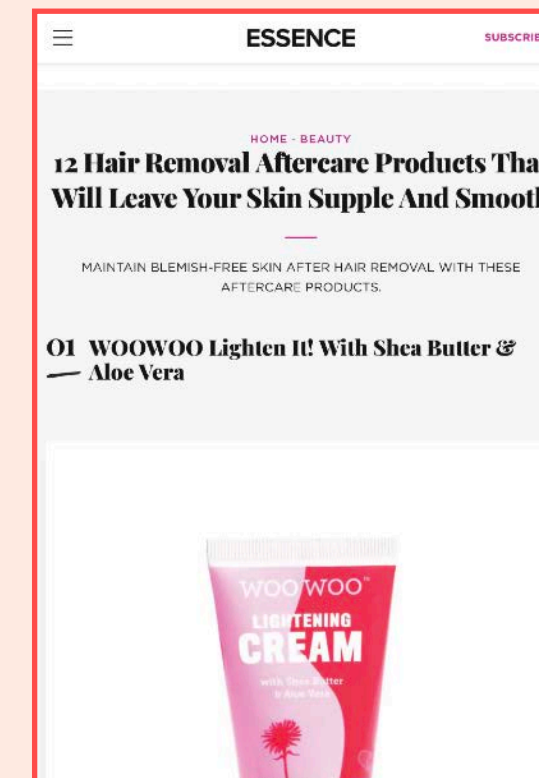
ESSENCE

SUBSCRIBE

HOME - BEAUTY

12 Hair Removal Aftercare Products Tha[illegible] Will Leave Your Skin Supple And Smoot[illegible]

MAINTAIN BLEMISH-FREE SKIN AFTER HAIR REMOVAL WITH THESE AFTERCARE PRODUCTS.

01 WOOWOO Lighten It! With Shea Butter & Aloe Vera

WOO WOO

LIGHTENING CREAM

with Shea Butter & Aloe Vera